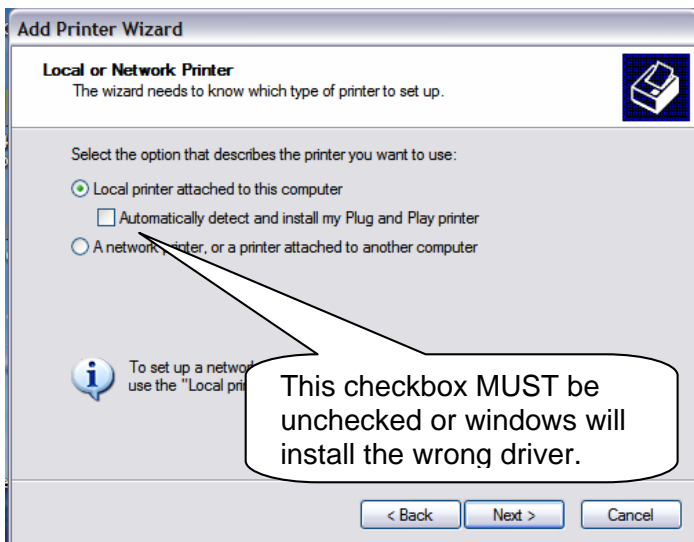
Add Printer Wizard

Local or Network Printer
The wizard needs to know which type of printer to set up.

Select the option that describes the printer you want to use:

Local printer attached to this computer

Automatically detect and install my Plug and Play printer

A network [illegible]inter, or a printer attached to another computer

To set up a netwo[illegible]
use the "Local prin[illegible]

This checkbox MUST be unchecked or windows will install the wrong driver.

< Back
Next >
Cancel